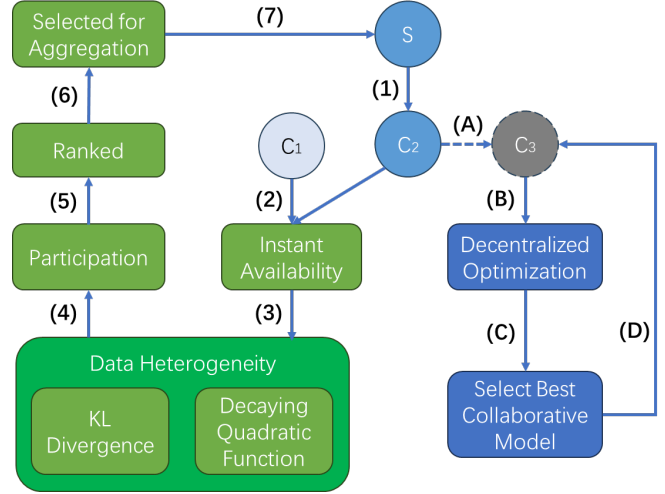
Selected for Aggregation

(7)

S

(6)

(1)

Ranked

C$_1$

C$_2$

(A)

C$_3$

(5)

(2)

(B)

Participation

Instant Availability

Decentralized Optimization

(4)

(3)

(C)

(D)

Data Heterogeneity

KL Divergence

Decaying Quadratic Function

Select Best Collaborative Model